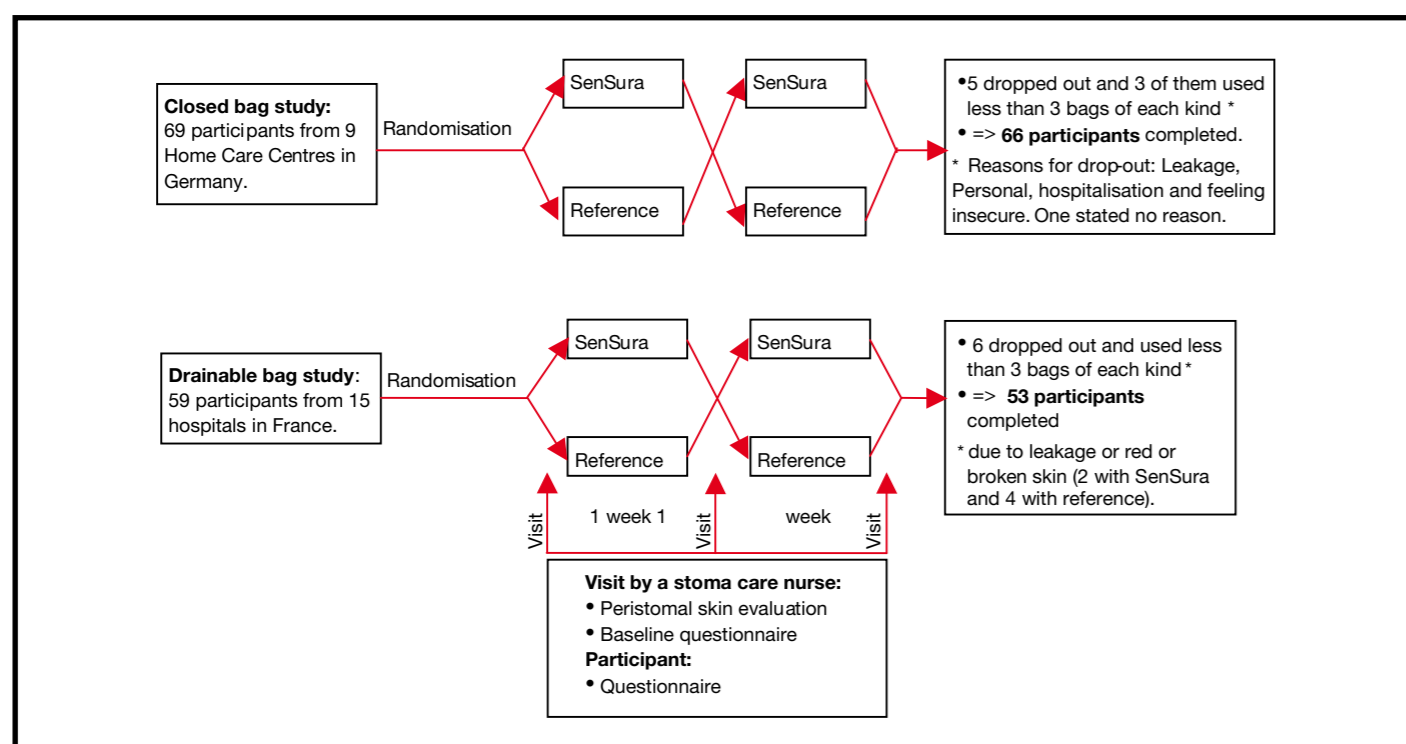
**Closed bag study:** 69 participants from 9 Home Care Centres in Germany.

Randomisation

SenSura

Reference

SenSura

Reference

• 5 dropped out and 3 of them used less than 3 bags of each kind *
• => **66 participants** completed.
* Reasons for drop-out: Leakage, Personal, hospitalisation and feeling insecure. One stated no reason.

**Drainable bag study**: 59 participants from 15 hospitals in France.

Randomisation

SenSura

Reference

SenSura

Reference

• 6 dropped out and used less than 3 bags of each kind *
• => **53 participants** completed
* due to leakage or red or broken skin (2 with SenSura and 4 with reference).

Visit

1 week 1

Visit

week

Visit

**Visit by a stoma care nurse:**
• Peristomal skin evaluation
• Baseline questionnaire
**Participant:**
• Questionnaire